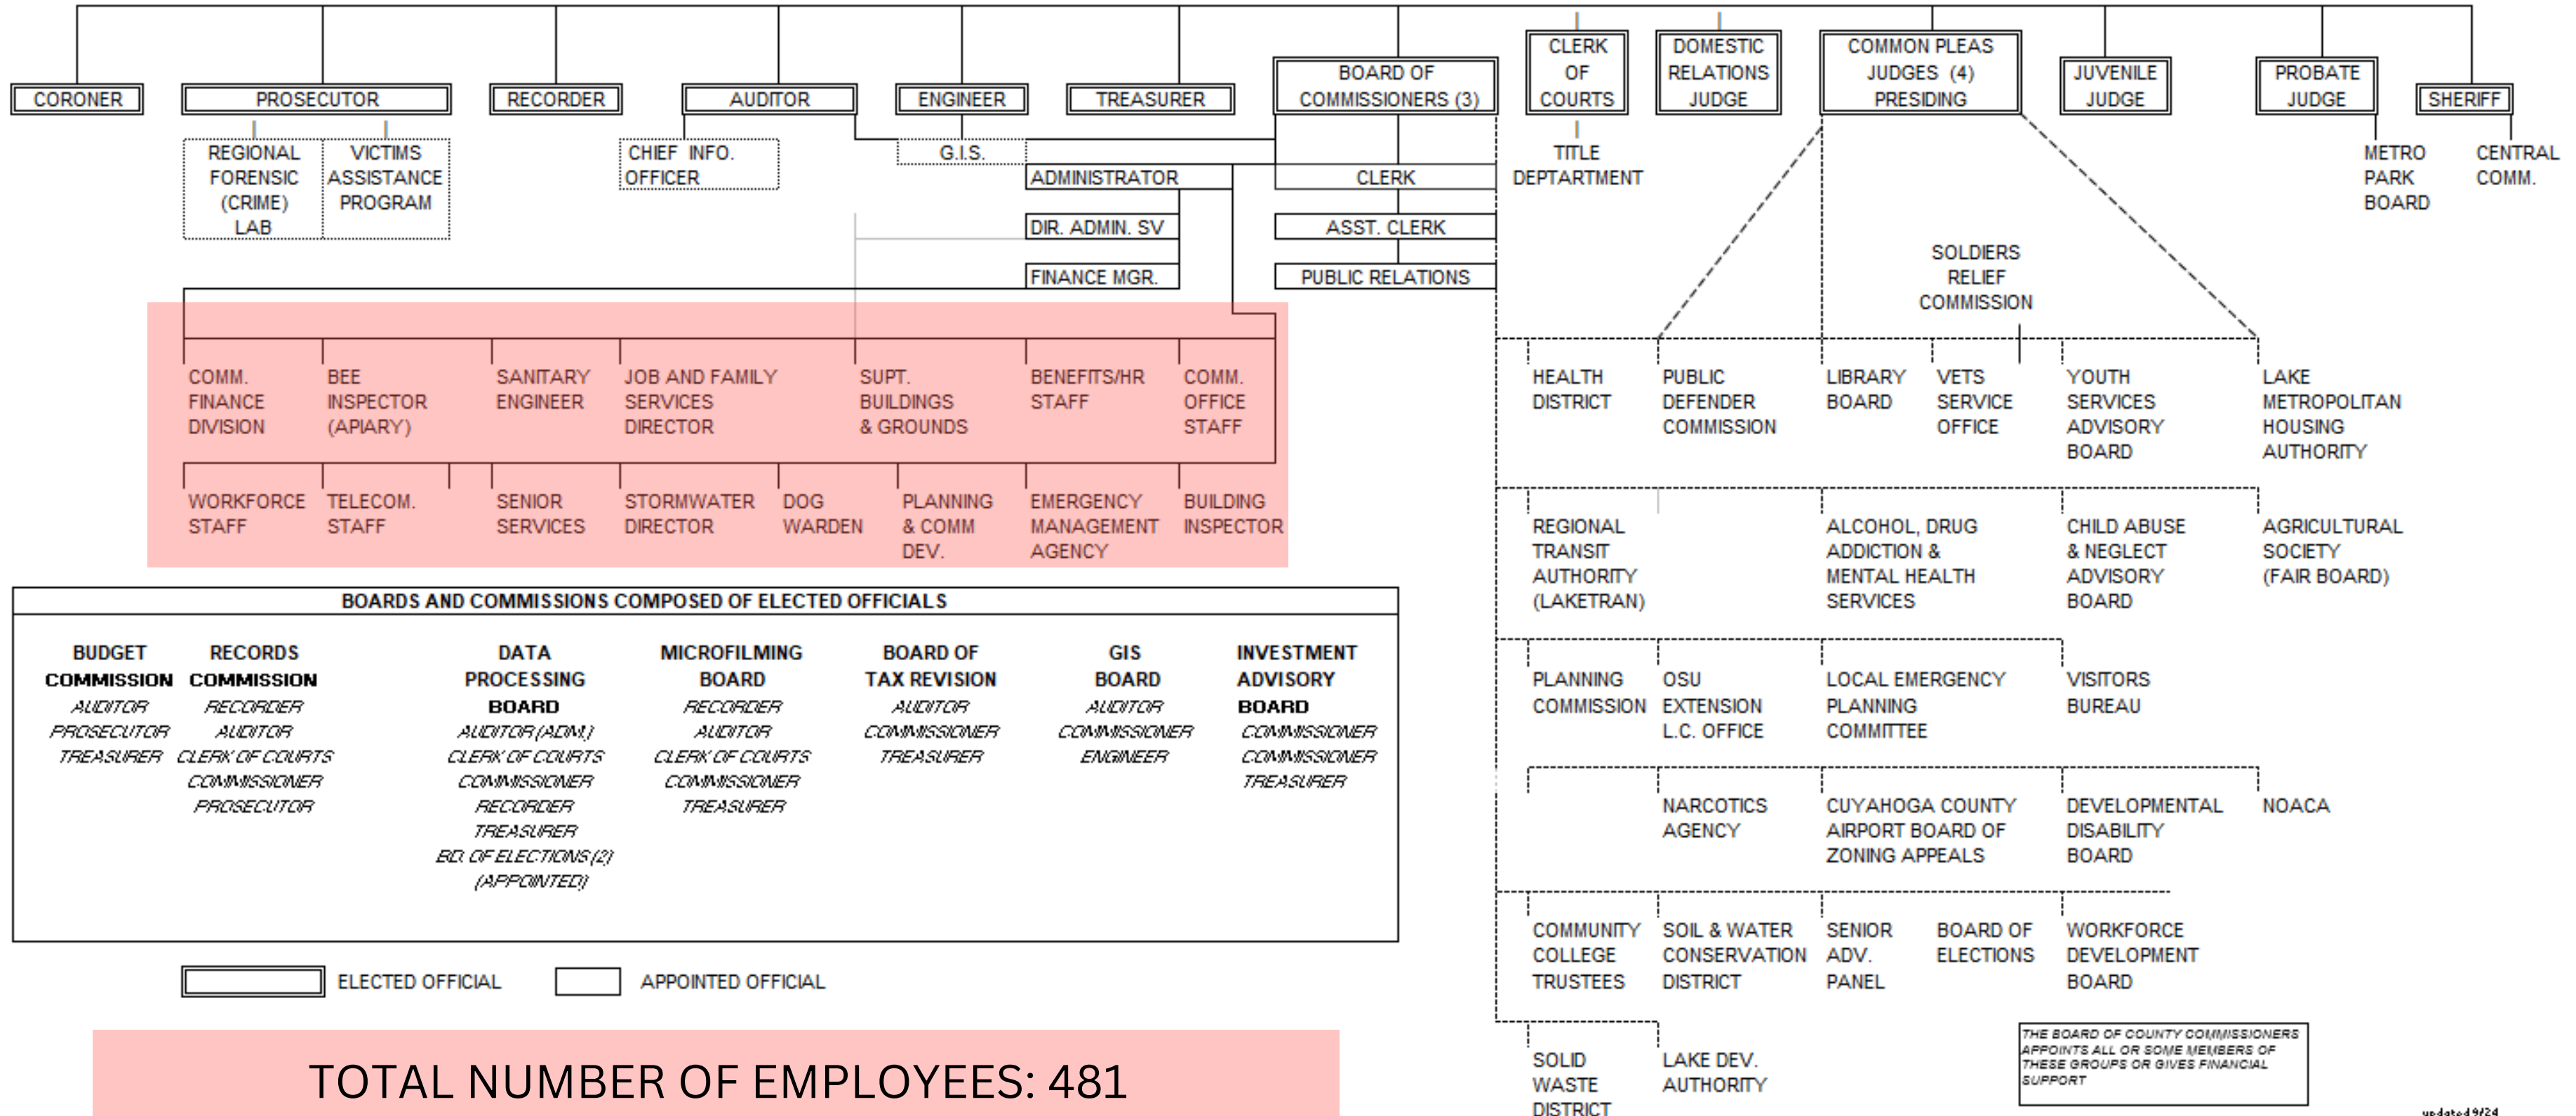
CORONER
PROSECUTOR
RECORDER
AUDITOR
ENGINEER
TREASURER
BOARD OF COMMISSIONERS (3)
CLERK OF COURTS
DOMESTIC RELATIONS JUDGE
COMMON PLEAS JUDGES (4) PRESIDING
JUVENILE JUDGE
PROBATE JUDGE
SHERIFF

REGIONAL FORENSIC (CRIME) LAB
VICTIMS ASSISTANCE PROGRAM
CHIEF INFO. OFFICER
G.I.S.
ADMINISTRATOR
CLERK
TITLE DEPTARTMENT
METRO PARK BOARD
CENTRAL COMM.
DIR. ADMIN. SV
ASST. CLERK
FINANCE MGR.
PUBLIC RELATIONS
SOLDIERS RELIEF COMMISSION

COMM. FINANCE DIVISION
BEE INSPECTOR (APIARY)
SANITARY ENGINEER
JOB AND FAMILY SERVICES DIRECTOR
SUPT. BUILDINGS & GROUNDS
BENEFITS/HR STAFF
COMM. OFFICE STAFF
WORKFORCE STAFF
TELECOM. STAFF
SENIOR SERVICES
STORMWATER DIRECTOR
DOG WARDEN
PLANNING & COMM DEV.
EMERGENCY MANAGEMENT AGENCY
BUILDING INSPECTOR

HEALTH DISTRICT
PUBLIC DEFENDER COMMISSION
LIBRARY BOARD
VETS SERVICE OFFICE
YOUTH SERVICES ADVISORY BOARD
LAKE METROPOLITAN HOUSING AUTHORITY
REGIONAL TRANSIT AUTHORITY (LAKETRAN)
ALCOHOL, DRUG ADDICTION & MENTAL HEALTH SERVICES
CHILD ABUSE & NEGLECT ADVISORY BOARD
AGRICULTURAL SOCIETY (FAIR BOARD)
PLANNING COMMISSION
OSU EXTENSION L.C. OFFICE
LOCAL EMERGENCY PLANNING COMMITTEE
VISITORS BUREAU
NARCOTICS AGENCY
CUYAHOGA COUNTY AIRPORT BOARD OF ZONING APPEALS
DEVELOPMENTAL DISABILITY BOARD
NOACA
COMMUNITY COLLEGE TRUSTEES
SOIL & WATER CONSERVATION DISTRICT
SENIOR ADV. PANEL
BOARD OF ELECTIONS
WORKFORCE DEVELOPMENT BOARD
SOLID WASTE DISTRICT
LAKE DEV. AUTHORITY

BOARDS AND COMMISSIONS COMPOSED OF ELECTED OFFICIALS

BUDGET COMMISSION
AUDITOR
PROSECUTOR
TREASURER

RECORDS COMMISSION
RECORDER
AUDITOR
CLERK OF COURTS
COMMISSIONER
PROSECUTOR

DATA PROCESSING BOARD
AUDITOR (ADM.)
CLERK OF COURTS
COMMISSIONER
RECORDER
TREASURER
BD. OF ELECTIONS (2) (APPOINTED)

MICROFILMING BOARD
RECORDER
AUDITOR
CLERK OF COURTS
COMMISSIONER
TREASURER

BOARD OF TAX REVISION
AUDITOR
COMMISSIONER
TREASURER

GIS BOARD
AUDITOR
COMMISSIONER
ENGINEER

INVESTMENT ADVISORY BOARD
COMMISSIONER
COMMISSIONER
TREASURER

ELECTED OFFICIAL
APPOINTED OFFICIAL

THE BOARD OF COUNTY COMMISSIONERS APPOINTS ALL OR SOME MEMBERS OF THESE GROUPS OR GIVES FINANCIAL SUPPORT

TOTAL NUMBER OF EMPLOYEES: 481

updated 9/24